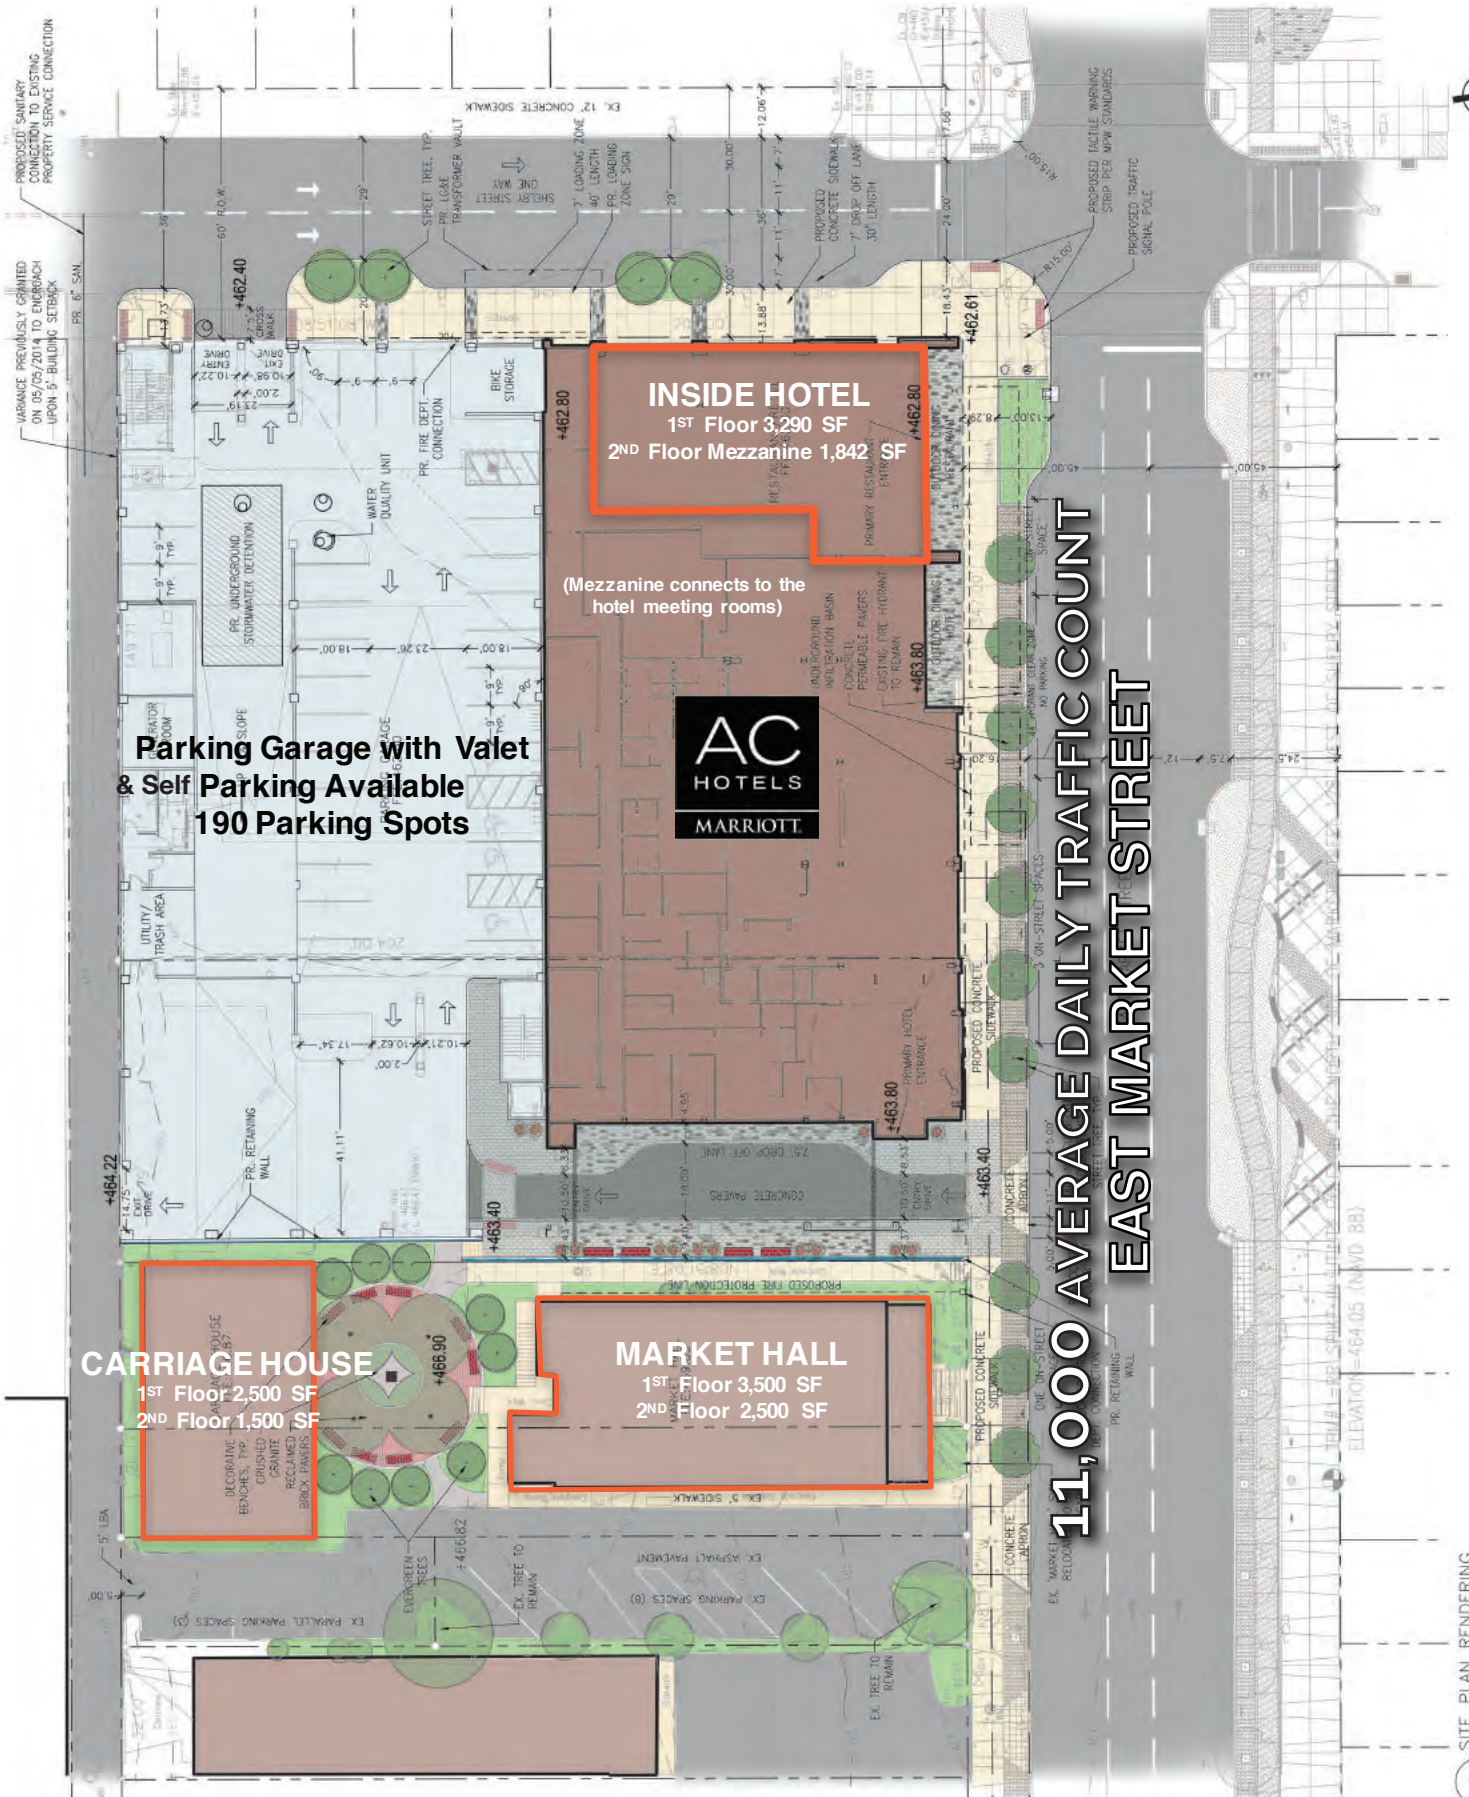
INSIDE HOTEL
$1^{ST}$ Floor 3,290 SF
$2^{ND}$ Floor Mezzanine 1,842 SF

(Mezzanine connects to the hotel meeting rooms)

AC
HOTELS
MARRIOTT

Parking Garage with Valet & Self Parking Available
190 Parking Spots

CARRIAGE HOUSE
$1^{ST}$ Floor 2,500 SF
$2^{ND}$ Floor 1,500 SF

MARKET HALL
$1^{ST}$ Floor 3,500 SF
$2^{ND}$ Floor 2,500 SF

11,000 AVERAGE DAILY TRAFFIC COUNT
EAST MARKET STREET

EX. 12' CONCRETE SIDEWALK
SHELBY STREET ONE WAY
STREET TREE, TYP.
PR. LG&E TRANSFORMER VAULT
7' LOADING ZONE 40' LENGTH PR. LOADING ZONE SIGN
PROPOSED CONCRETE SIDEWALK
7' DROP OFF LANE 30' LENGTH
PROPOSED TACTILE WARNING STRIP PER MPW STANDARDS
PROPOSED TRAFFIC SIGNAL POLE
PROPOSED SANITARY CONNECTION TO EXISTING PROPERTY SERVICE CONNECTION
VARIANCE PREVIOUSLY GRANTED ON 05/05/2014 TO ENCROACH UPON 5' BUILDING SETBACK
PR. 6' SAN.
60' R.O.W.
+462.40
+462.61
+462.80
+463.80
+463.40
+464.22
+466.90
+466.82
BIKE STORAGE
PR. FIRE DEPT. CONNECTION
WATER QUALITY UNIT
PR. UNDERGROUND STORMWATER DETENTION
UTILITY/ TRASH AREA
PR. RETAINING WALL
EXIT DRIVE
ENTRY DRIVE
7.5' DROP OFF LANE
CONCRETE PAVERS
PROPOSED FIRE PROTECTION LINE
EX. 5' SIDEWALK
EX. ASPHALT PAVEMENT
EX. PARKING SPACES (8)
EX. PARALLEL PARKING SPACES (3)
EVERGREEN TREES
EX. TREE TO REMAIN
DECORATIVE BENCHES, TYP.
CRUSHED GRANITE
RECLAIMED BRICK PAVERS
PRIMARY RESTAURANT ENTRANCE
OUTDOOR DINING
PRIMARY HOTEL ENTRANCE
UNDERGROUND INFILTRATION BASIN
CONCRETE PERMEABLE PAVERS
EXISTING FIRE HYDRANT TO REMAIN
3 ON-STREET SPACES
ONE ON-STREET SPACE
PROPOSED CONCRETE SIDEWALK
CONCRETE APRON
PR. RETAINING WALL
SITE PLAN RENDERING